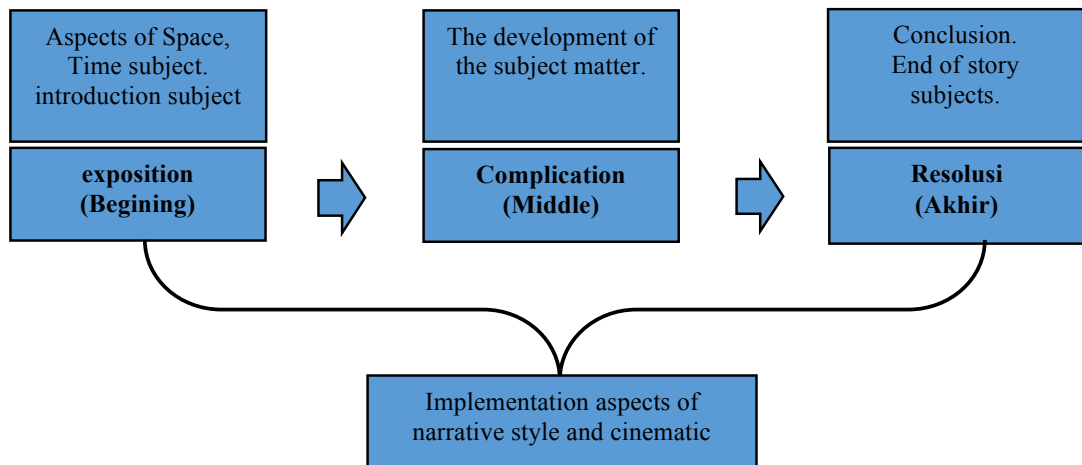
Aspects of Space, Time subject. introduction subject

exposition
(Begining)

The development of the subject matter.

Complication
(Middle)

Conclusion. End of story subjects.

Resolusi
(Akhir)

Implementation aspects of narrative style and cinematic